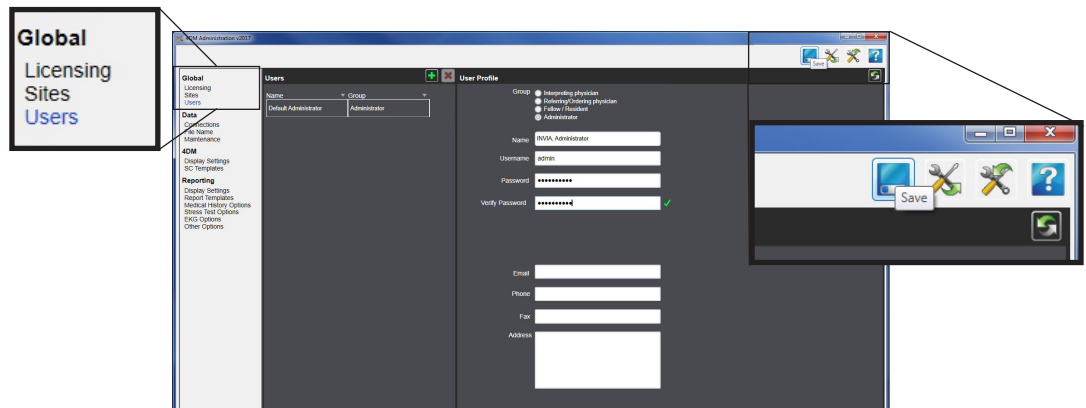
Global
Licensing
Sites
Users

4DM Administration v2017

Save

Global
Licensing
Sites
Users

Data
Connections
File Name
Maintenance

4DM
Display Settings
SC Templates

Reporting
Display Settings
Report Templates
Medical History Options
Stress Test Options
EKG Options
Other Options

Users

| Name | Group |
|---|---|
| Default Administrator | Administrator |

User Profile

Group
Interpreting physician
Referring/Ordering physician
Fellow / Resident
Administrator

Name INVIA, Administrator
Username admin
Password ●●●●●●●●●●
Verify Password ●●●●●●●●●●

Email
Phone
Fax
Address

Save